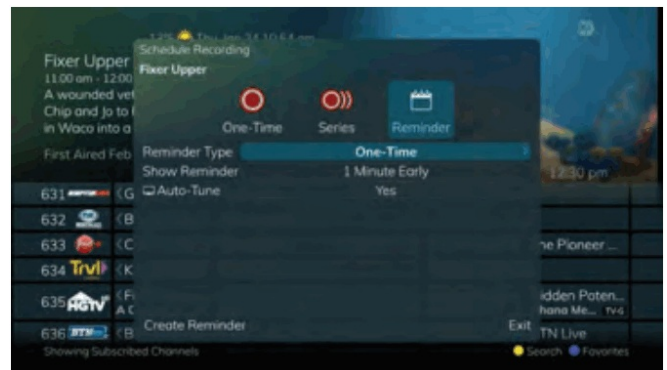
Fixer Upper
11:00 am - 12:00
A wounded vet
Chip and Jo to
in Waco into a
First Aired Feb

Schedule Recording
Fixer Upper

One-Time
Series
Reminder

Reminder Type
One-Time
Show Reminder
1 Minute Early
Auto-Tune
Yes

Create Reminder
Exit

12:30 pm

631
632
633
634 Trvl
635 HGTV
636

ne Pioneer ...
idden Poten...
hana Me... TV-G
TN Live

Showing Subscribed Channels
Search
Favorites